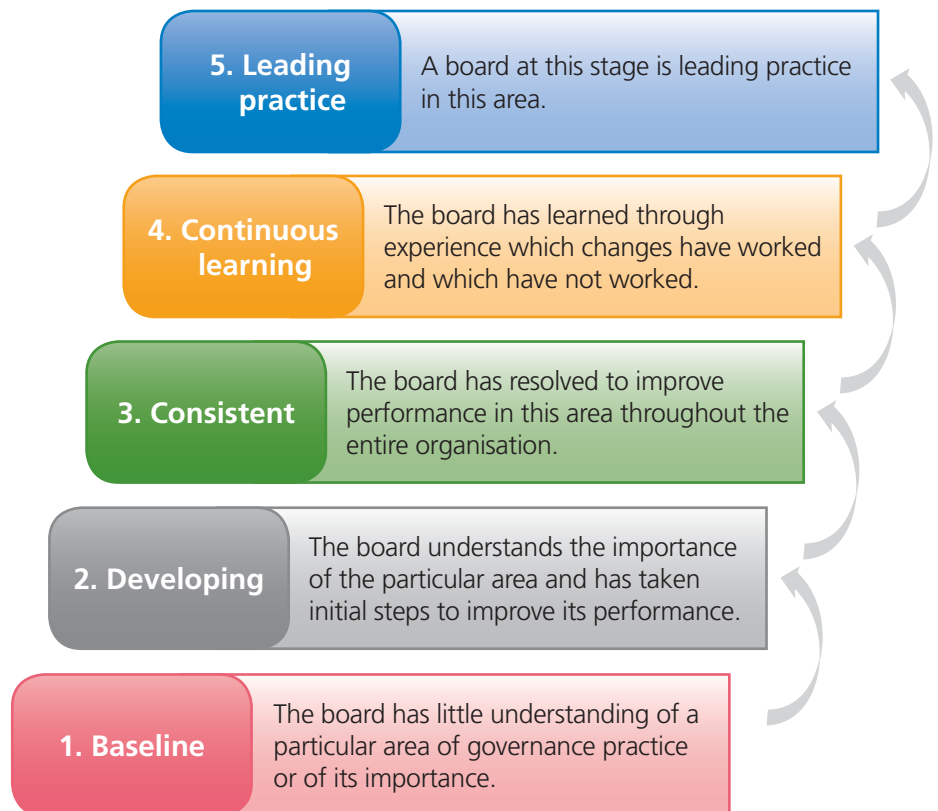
5. Leading practice

A board at this stage is leading practice in this area.

4. Continuous learning

The board has learned through experience which changes have worked and which have not worked.

3. Consistent

The board has resolved to improve performance in this area throughout the entire organisation.

2. Developing

The board understands the importance of the particular area and has taken initial steps to improve its performance.

1. Baseline

The board has little understanding of a particular area of governance practice or of its importance.